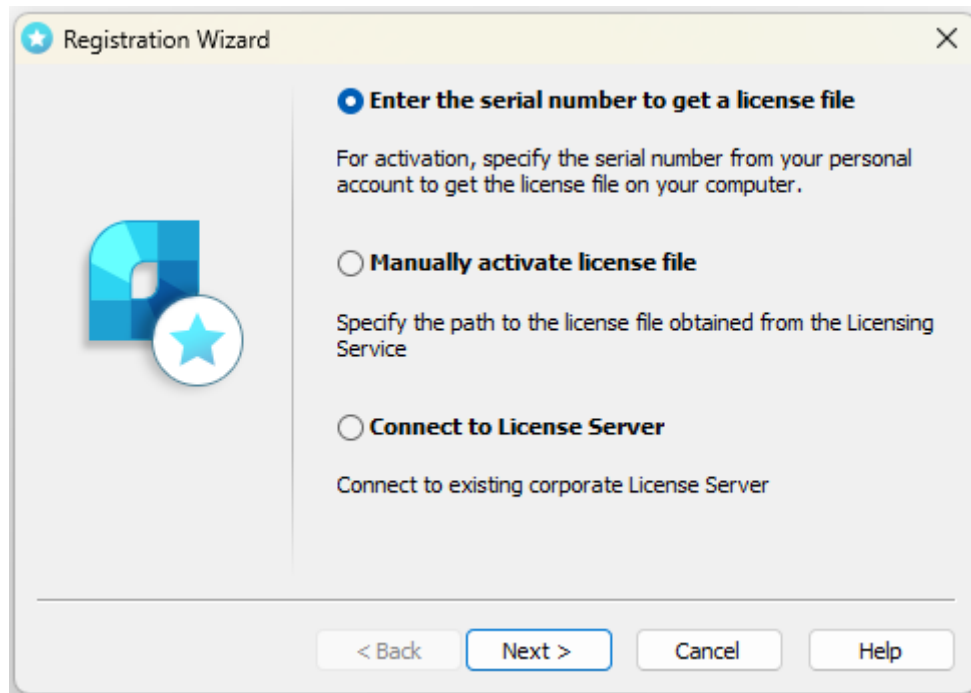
Registration Wizard

Enter the serial number to get a license file

For activation, specify the serial number from your personal account to get the license file on your computer.

Manually activate license file

Specify the path to the license file obtained from the Licensing Service

Connect to License Server

Connect to existing corporate License Server

< Back
Next >
Cancel
Help